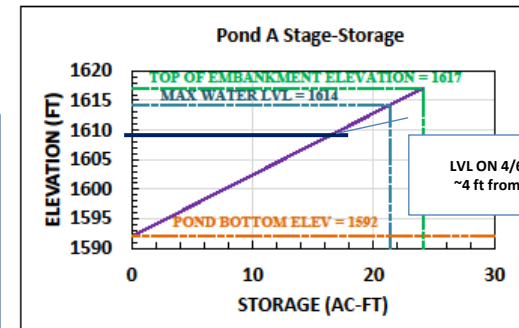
Pond A Stage-Storage

TOP OF EMBANKMENT ELEVATION = 1617

MAX WATER LVL = 1614

POND BOTTOM ELEV = 1592

LVL ON 4/6
~4 ft from

ELEVATION (FT)

1620
1615
1610
1605
1600
1595
1590

0
10
20
30

STORAGE (AC-FT)